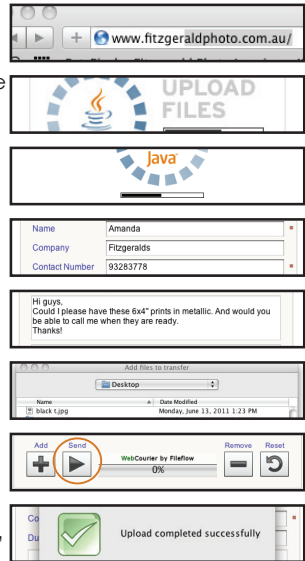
www.fitzgeraldphoto.com.au/

UPLOAD FILES

Java

Name Amanda
Company Fitzgeralds
Contact Number 93283778

Hi guys,
Could I please have these 6x4" prints in metallic. And would you be able to call me when they are ready.
Thanks!

Add files to transfer
Desktop
Name
Date Modified
black t.jpg
Monday, June 13, 2011 1:23 PM

Add
Send
WebCourier by Fileflow
0%
Remove
Reset

Co
Du
Upload completed successfully